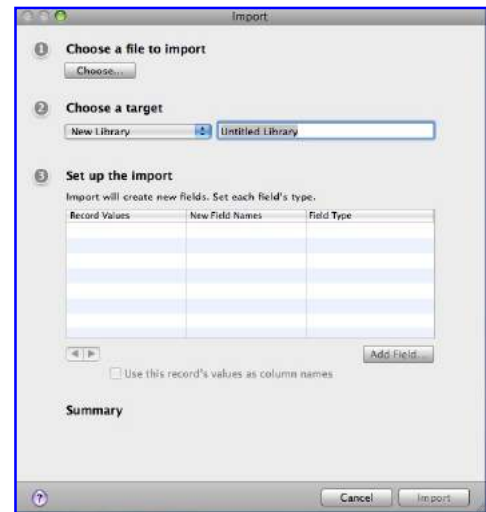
Import

1 Choose a file to import

Choose...

2 Choose a target

New Library

Untitled Library

3 Set up the import

Import will create new fields. Set each field's type.

| Record Values | New Field Names | Field Type |
|---|---|---|
| | | |

Add Field...

Use this record's values as column names

Summary

?

Cancel

Import